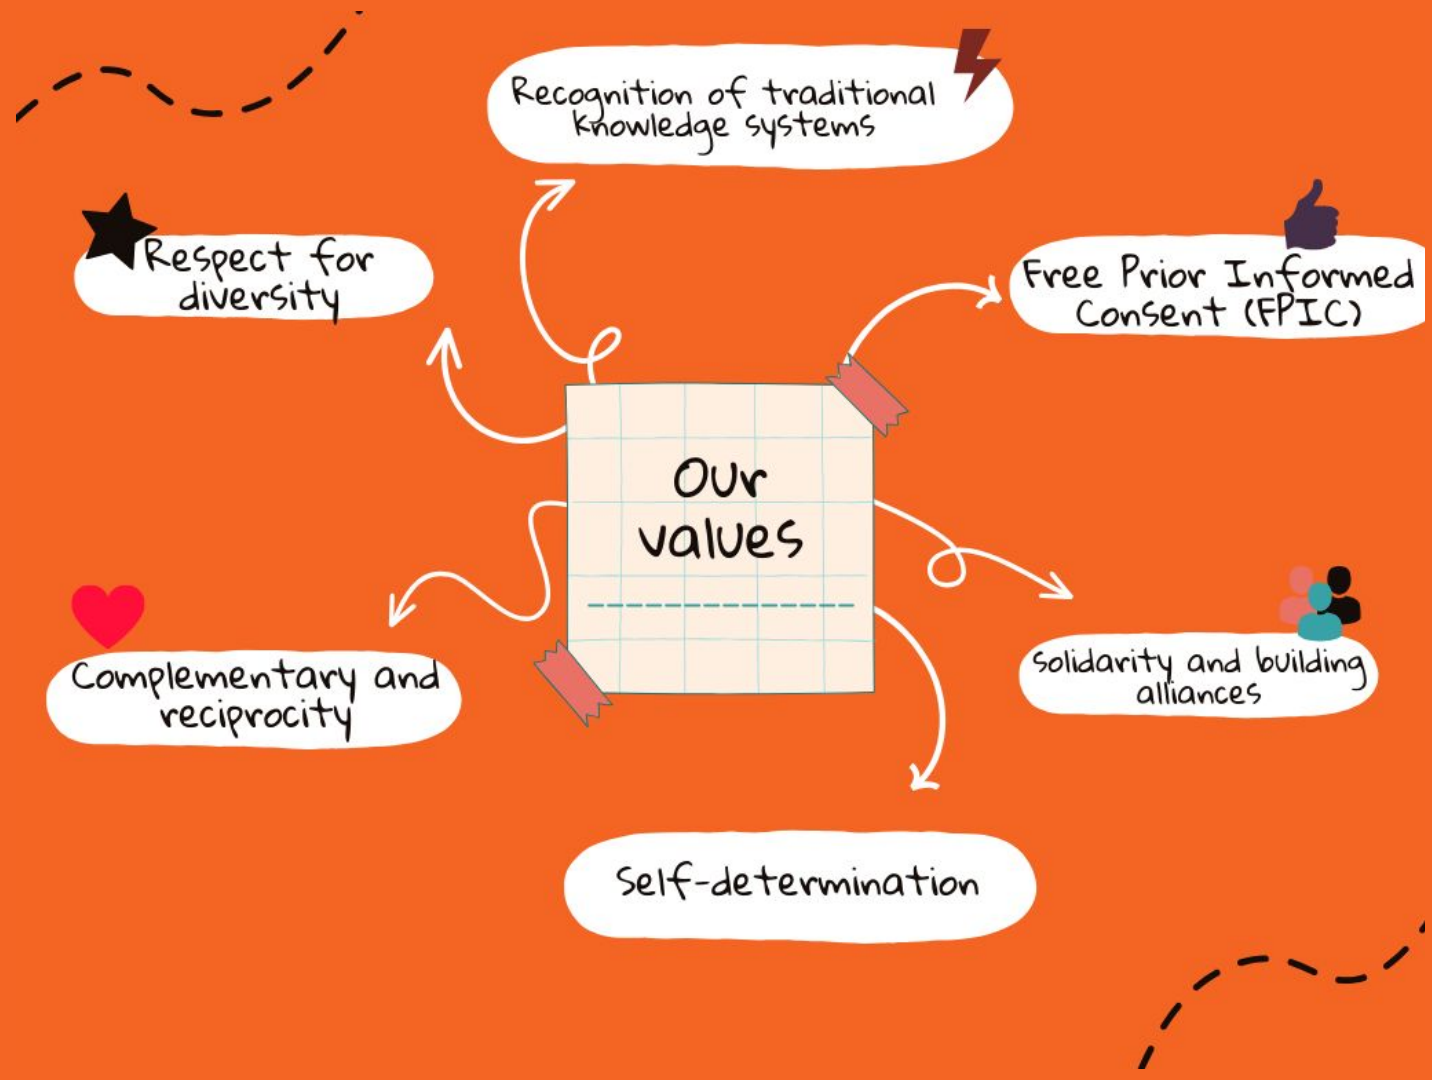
Recognition of traditional knowledge systems

Respect for diversity

Free Prior Informed Consent (FPIC)

Our values

Complementary and reciprocity

Solidarity and building alliances

Self-determination